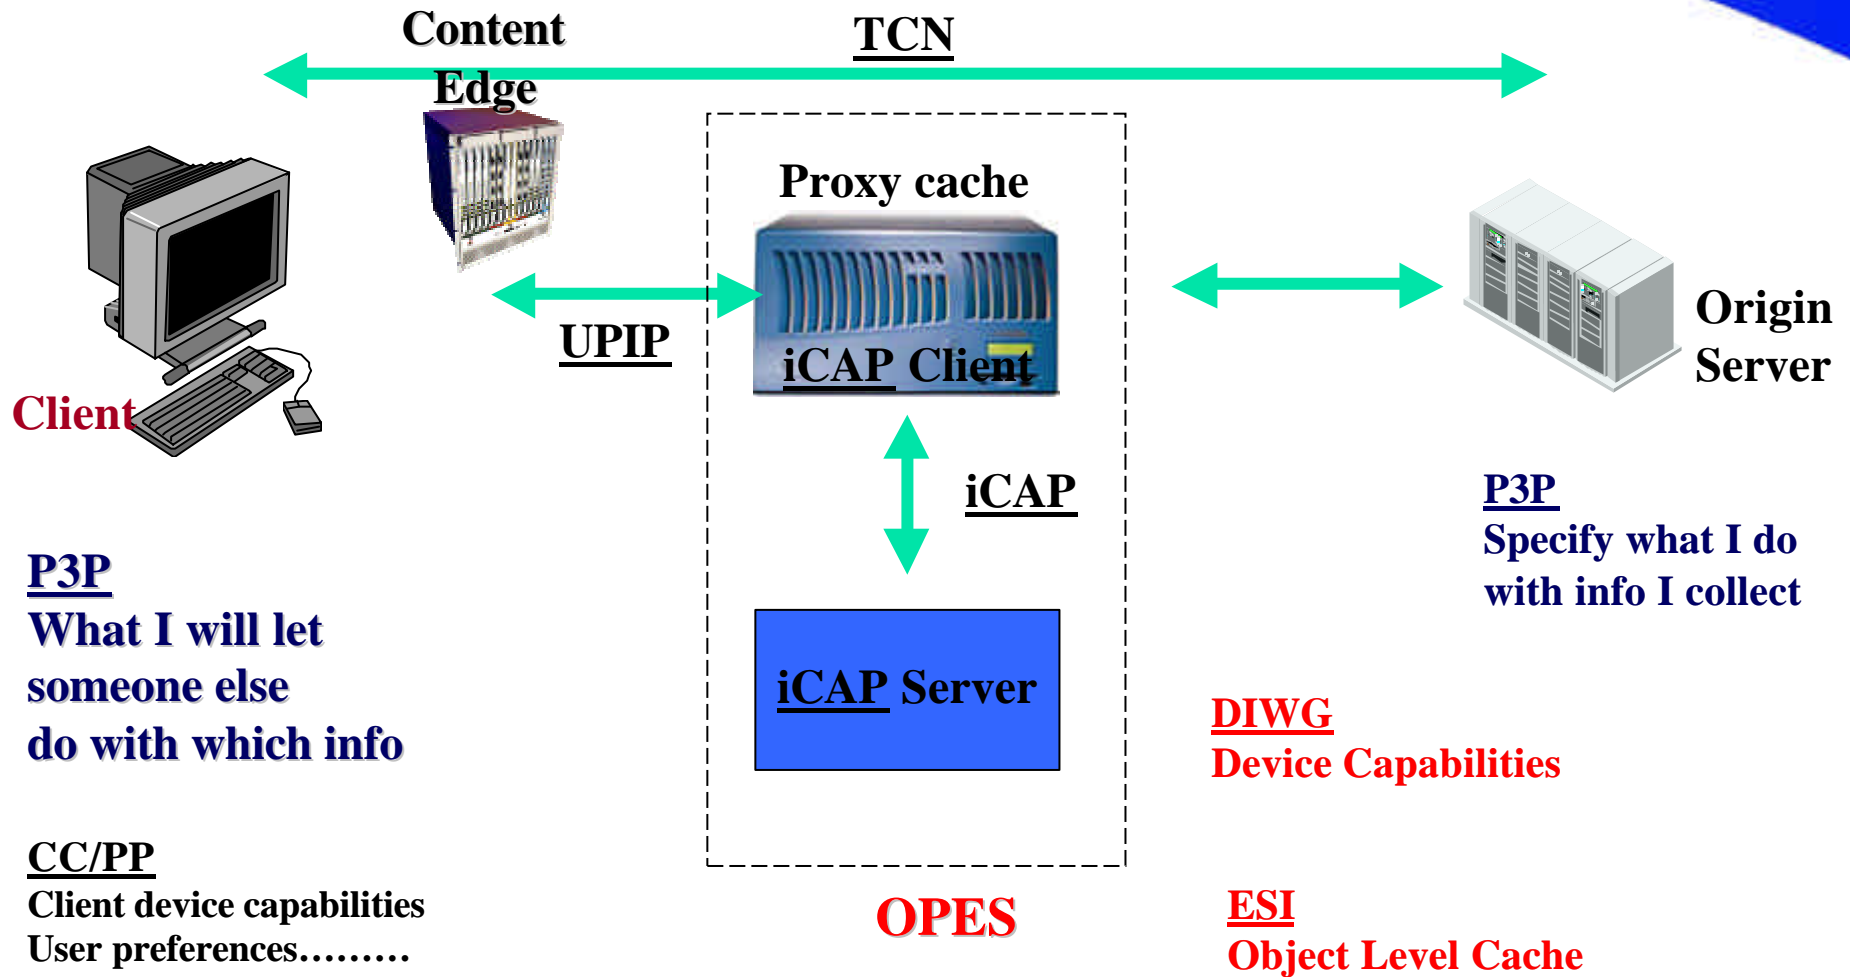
Content Edge

TCN

Proxy cache

iCAP Client

UPIP

Origin Server

Client

iCAP

P3P
Specify what I do with info I collect

P3P
What I will let someone else do with which info

iCAP Server

DIWG
Device Capabilities

CC/PP
Client device capabilities
User preferences………

OPES

ESI
Object Level Cache